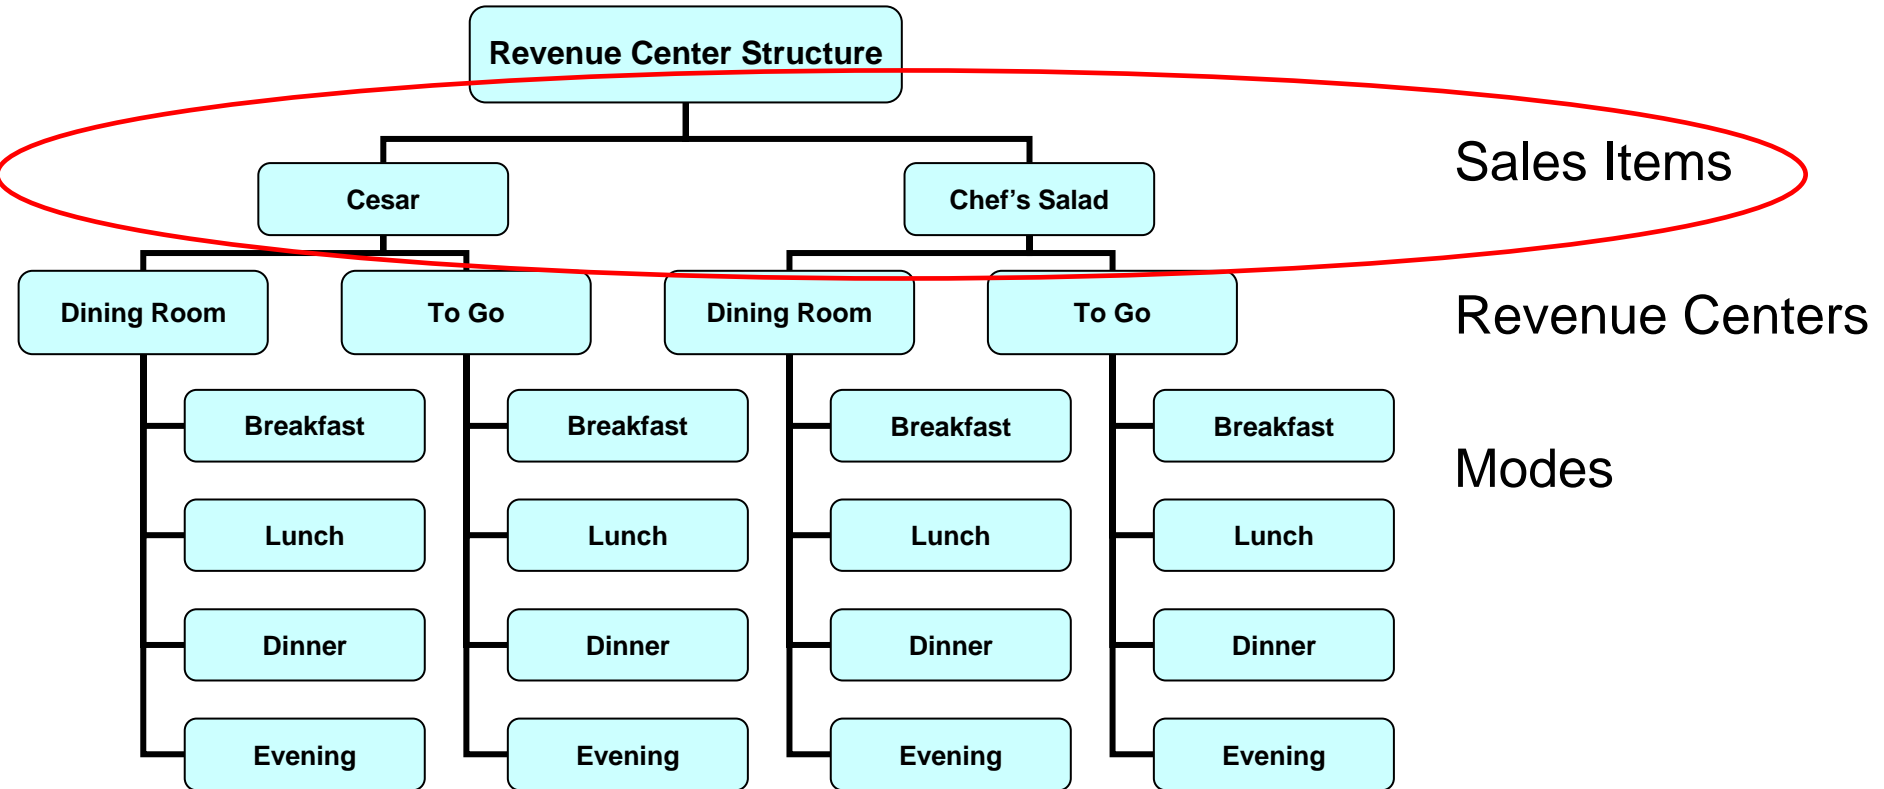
Revenue Center Structure

Cesar

Chef’s Salad

Sales Items

Dining Room

To Go

Dining Room

To Go

Revenue Centers

Breakfast

Lunch

Dinner

Evening

Breakfast

Lunch

Dinner

Evening

Breakfast

Lunch

Dinner

Evening

Breakfast

Lunch

Dinner

Evening

Modes